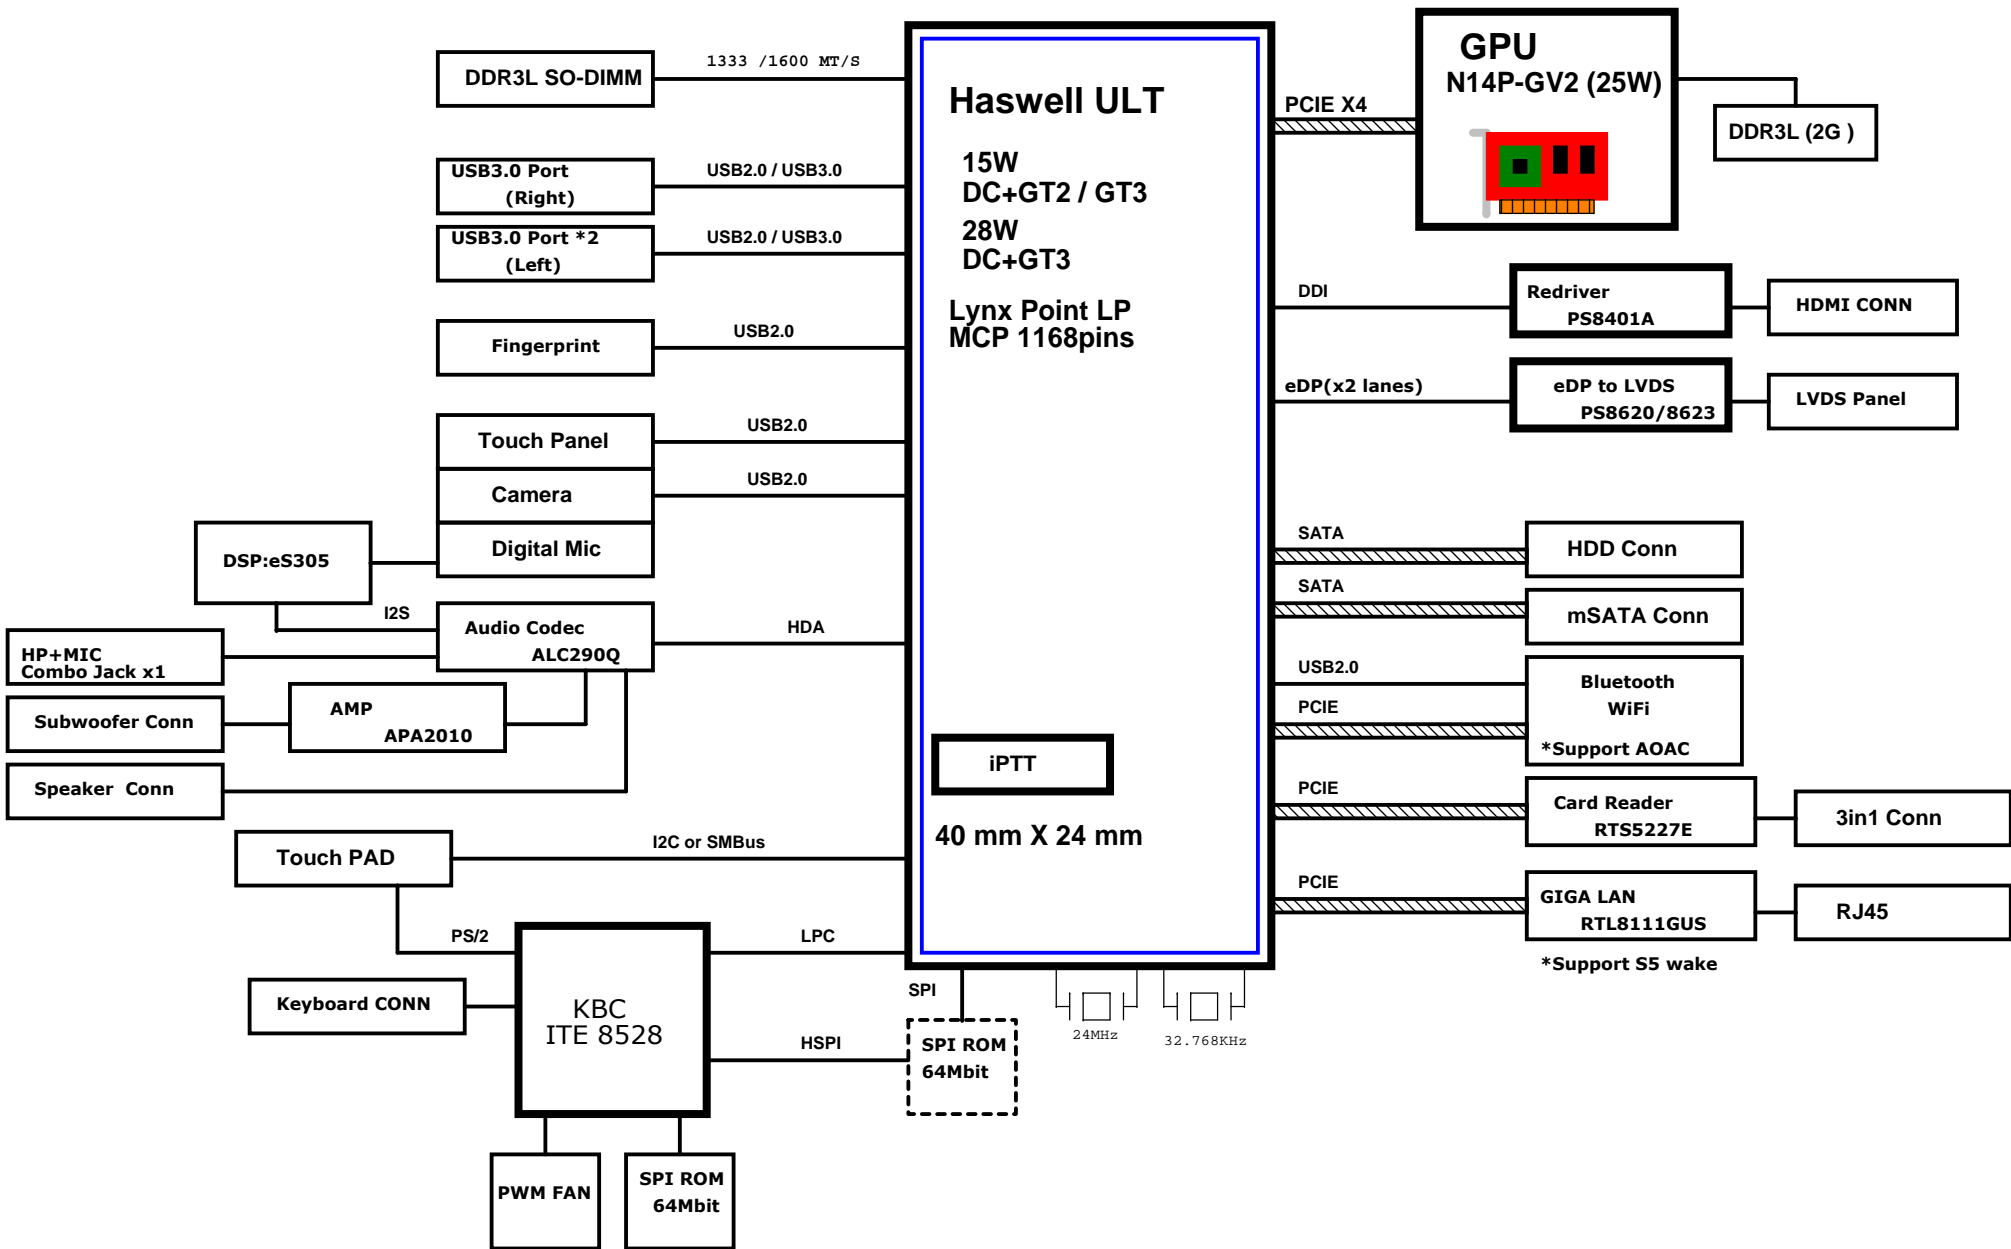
DDR3L SO-DIMM

1333 /1600 MT/S

Haswell ULT

15W
DC+GT2 / GT3
28W
DC+GT3

Lynx Point LP
MCP 1168pins

GPU
N14P-GV2 (25W)

DDR3L (2G )

PCIE X4

USB3.0 Port
(Right)

USB2.0 / USB3.0

USB3.0 Port *2
(Left)

USB2.0 / USB3.0

Fingerprint

USB2.0

DDI

Redriver
PS8401A

HDMI CONN

eDP(x2 lanes)

eDP to LVDS
PS8620/8623

LVDS Panel

Touch Panel

USB2.0

Camera

USB2.0

DSP:eS305

Digital Mic

SATA

HDD Conn

SATA

mSATA Conn

I2S

Audio Codec
ALC290Q

HDA

HP+MIC
Combo Jack x1

USB2.0

Bluetooth
WiFi

PCIE

*Support AOAC

Subwoofer Conn

AMP
APA2010

Speaker Conn

iPTT

PCIE

Card Reader
RTS5227E

3in1 Conn

40 mm X 24 mm

Touch PAD

I2C or SMBus

PCIE

GIGA LAN
RTL8111GUS

RJ45

*Support S5 wake

PS/2

LPC

Keyboard CONN

KBC
ITE 8528

SPI

24MHz

32.768KHz

HSPI

SPI ROM
64Mbit

PWM FAN

SPI ROM
64Mbit